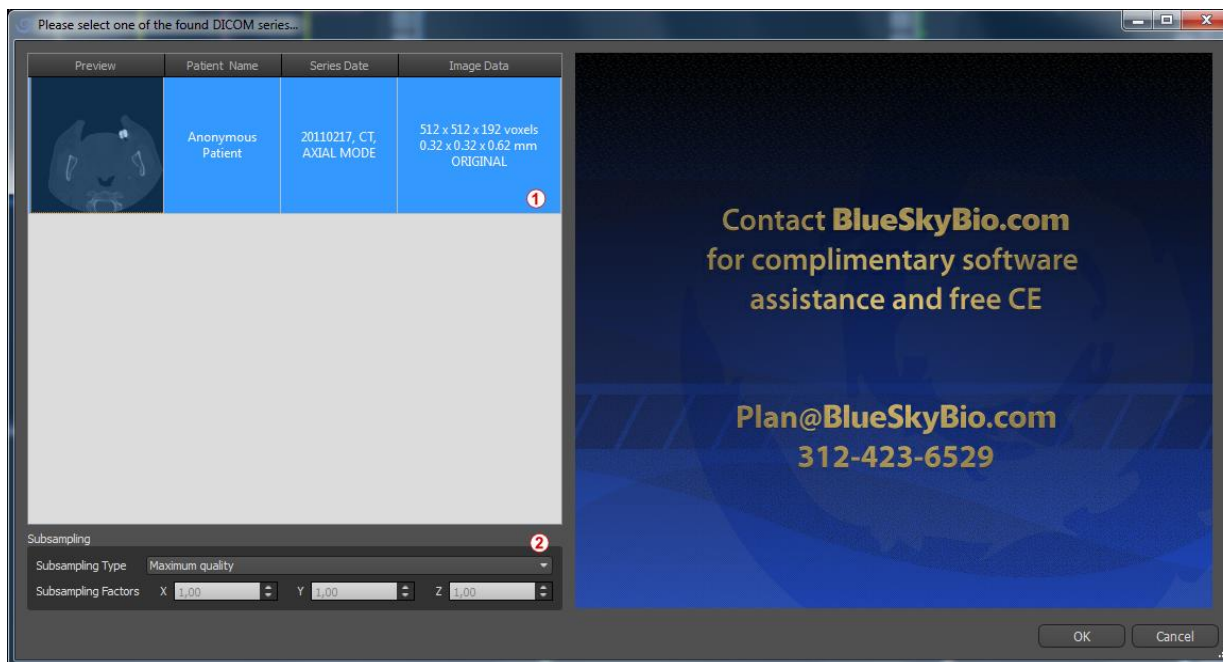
Please select one of the found DICOM series...

| Preview | Patient Name | Series Date | Image Data |
|---|---|---|---|
| | Anonymous Patient | 20110217, CT, AXIAL MODE | 512 x 512 x 192 voxels 0.32 x 0.32 x 0.62 mm ORIGINAL |

1

Subsampling

2

Subsampling Type Maximum quality

Subsampling Factors X 1,00 Y 1,00 Z 1,00

Contact BlueSkyBio.com for complimentary software assistance and free CE

Plan@BlueSkyBio.com
312-423-6529

OK Cancel